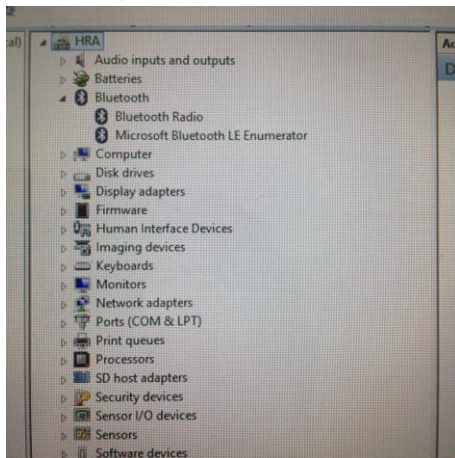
al)
HRA
Audio inputs and outputs
Batteries
Bluetooth
Bluetooth Radio
Microsoft Bluetooth LE Enumerator
Computer
Disk drives
Display adapters
Firmware
Human Interface Devices
Imaging devices
Keyboards
Monitors
Network adapters
Ports (COM & LPT)
Print queues
Processors
SD host adapters
Security devices
Sensor I/O devices
Sensors
Software devices
Ac
D